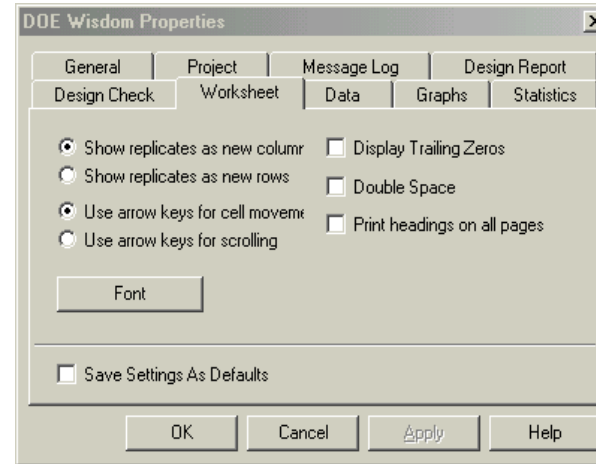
DOE Wisdom Properties

General
Project
Message Log
Design Report
Design Check
Worksheet
Data
Graphs
Statistics

Show replicates as new columr
Show replicates as new rows
Use arrow keys for cell moveme
Use arrow keys for scrolling

Display Trailing Zeros
Double Space
Print headings on all pages

Font

Save Settings As Defaults

OK
Cancel
Apply
Help